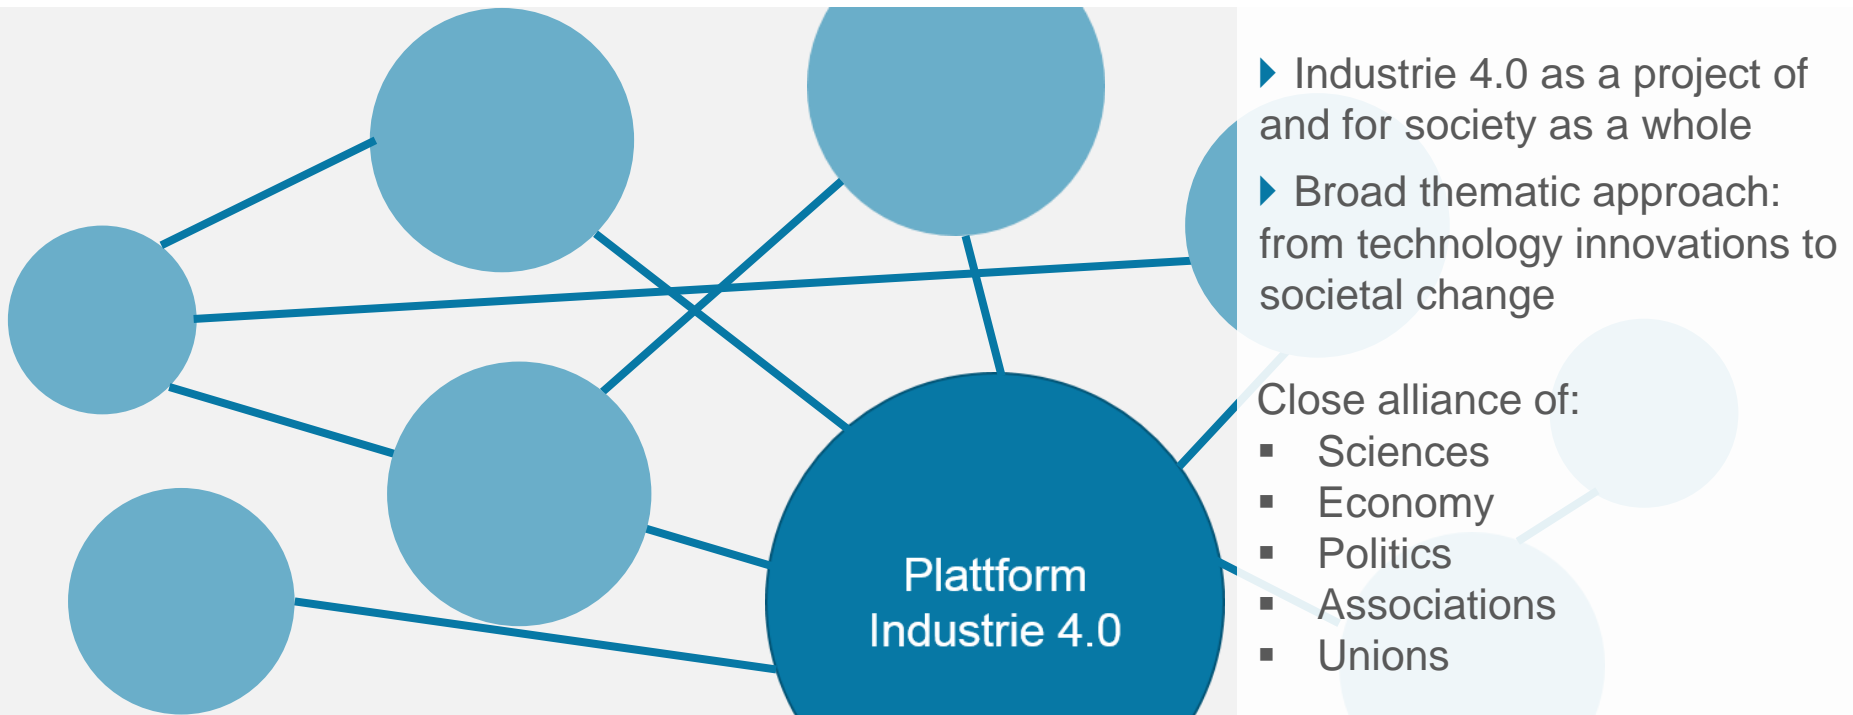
Plattform Industrie 4.0

Industrie 4.0 as a project of and for society as a whole

Broad thematic approach: from technology innovations to societal change

Close alliance of:
- Sciences
- Economy
- Politics
- Associations
- Unions